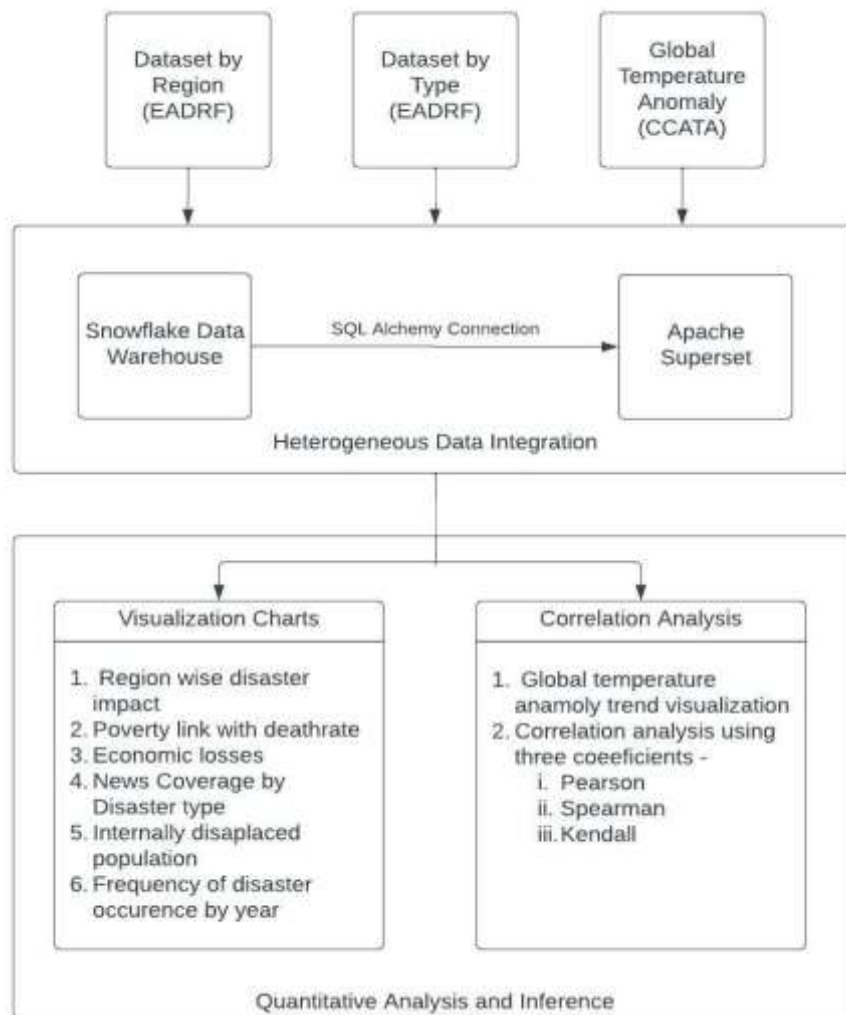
Dataset by Region (EADRF)

Dataset by Type (EADRF)

Global Temperature Anomaly (CCATA)

Snowflake Data Warehouse

SQL Alchemy Connection

Apache Superset

Heterogeneous Data Integration

Visualization Charts

1. Region wise disaster impact
2. Poverty link with deathrate
3. Economic losses
4. News Coverage by Disaster type
5. Internally disaplaced population
6. Frequency of disaster occurence by year

Correlation Analysis

1. Global temperature anamoly trend visualization
2. Correlation analysis using three coeeficients -
i. Pearson
ii. Spearman
iii. Kendall

Quantitative Analysis and Inference